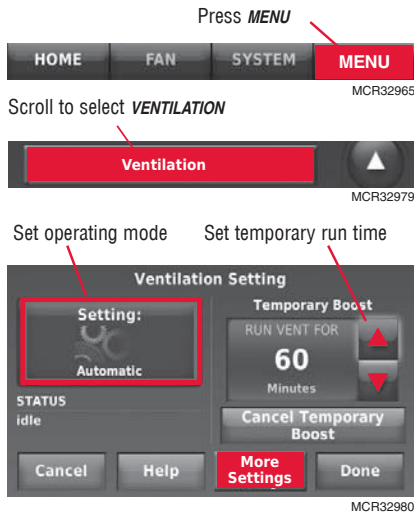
Press *MENU*

HOME FAN SYSTEM MENU

MCR32965

Scroll to select *VENTILATION*

Ventilation

MCR32979

Set operating mode

Set temporary run time

Ventilation Setting

Setting:

Automatic

Temporary Boost

RUN VENT FOR

60

Minutes

STATUS

idle

Cancel Temporary Boost

Cancel

Help

More Settings

Done

MCR32980